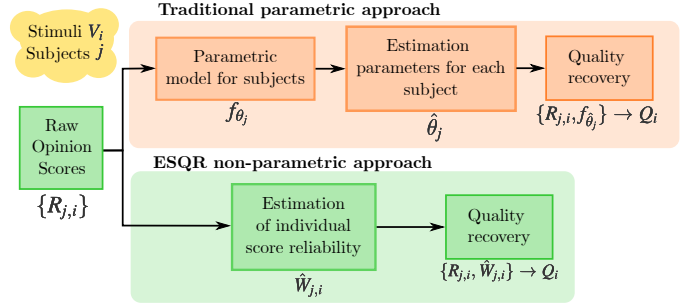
Stimuli $V_i$
Subjects $j$

Traditional parametric approach

Raw Opinion Scores
$\{R_{j,i}\}$

Parametric model for subjects
$f_{\theta_j}$

Estimation parameters for each subject
$\hat{\theta}_j$

Quality recovery
$\{R_{j,i}, f_{\hat{\theta}_j}\} \rightarrow Q_i$

ESQR non-parametric approach

Estimation of individual score reliability
$\hat{W}_{j,i}$

Quality recovery
$\{R_{j,i}, \hat{W}_{j,i}\} \rightarrow Q_i$